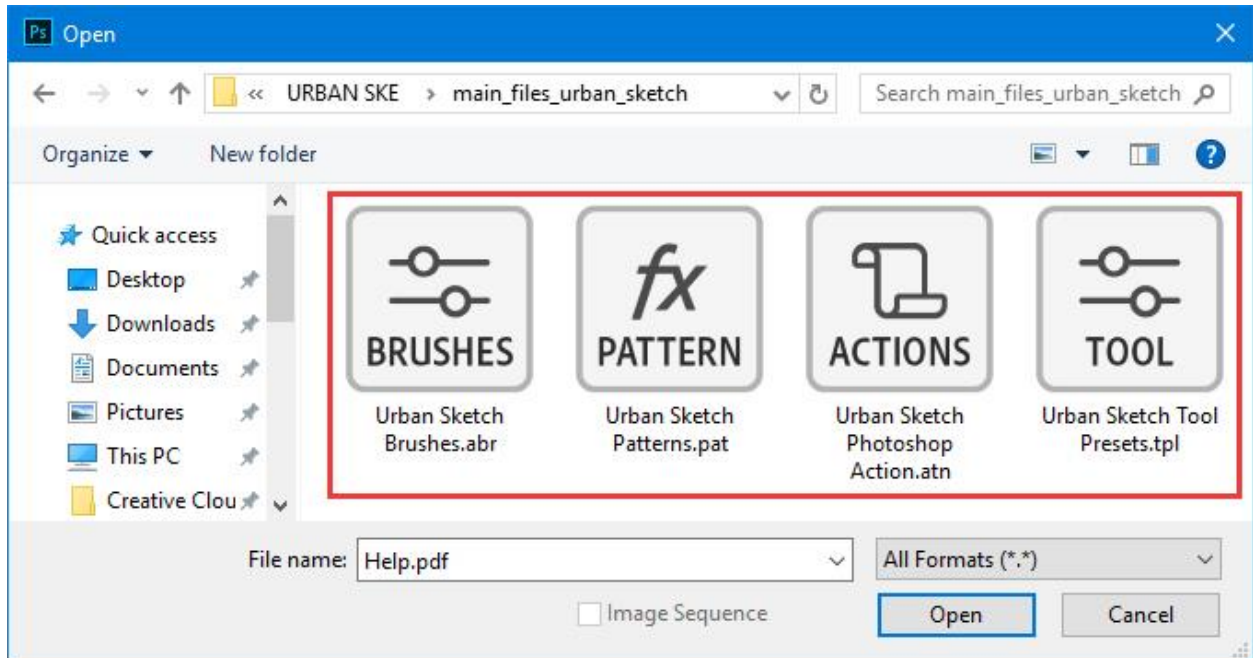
Ps Open

« URBAN SKE › main_files_urban_sketch

Search main_files_urban_sketch

Organize ▾ New folder

Quick access
Desktop
Downloads
Documents
Pictures
This PC
Creative Clou

BRUSHES
Urban Sketch Brushes.abr

$fx$
PATTERN
Urban Sketch Patterns.pat

ACTIONS
Urban Sketch Photoshop Action.atn

TOOL
Urban Sketch Tool Presets.tpl

File name: Help.pdf

All Formats (*.*)

Image Sequence

Open

Cancel